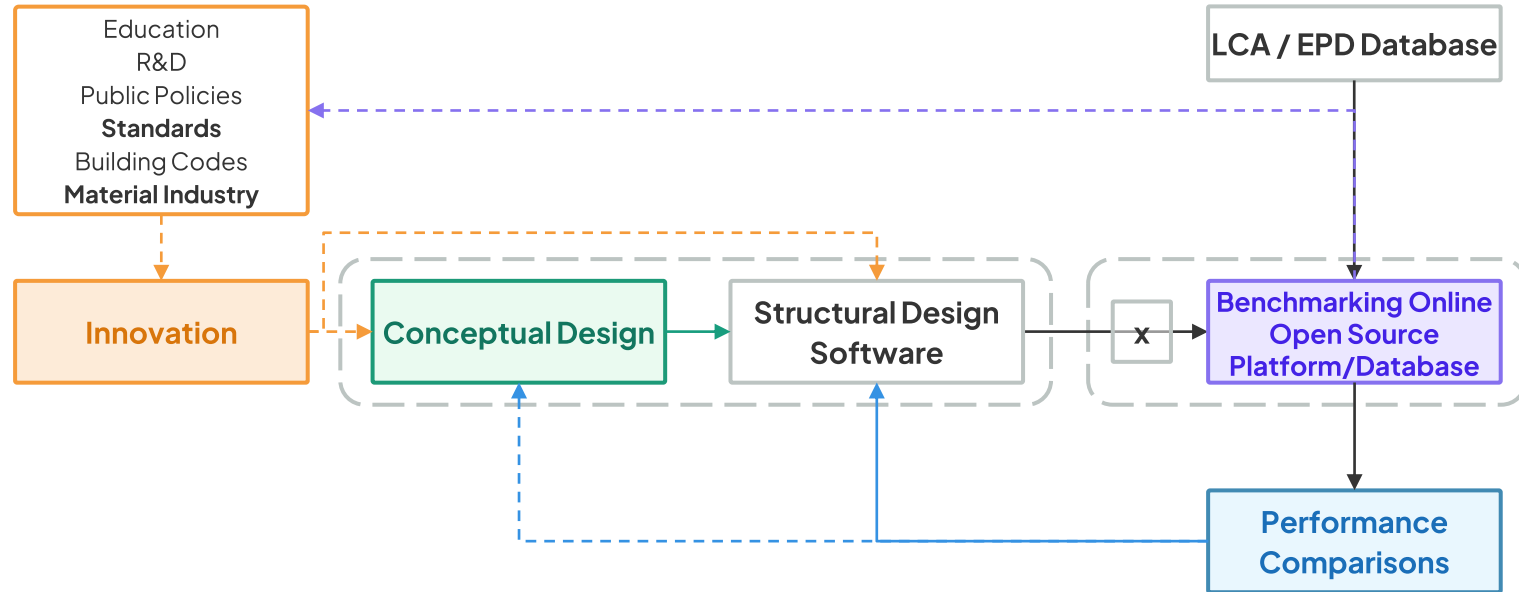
Education
R&D
Public Policies
Standards
Building Codes
Material Industry

LCA / EPD Database

Innovation

Conceptual Design

Structural Design Software

x

Benchmarking Online Open Source Platform/Database

Performance Comparisons